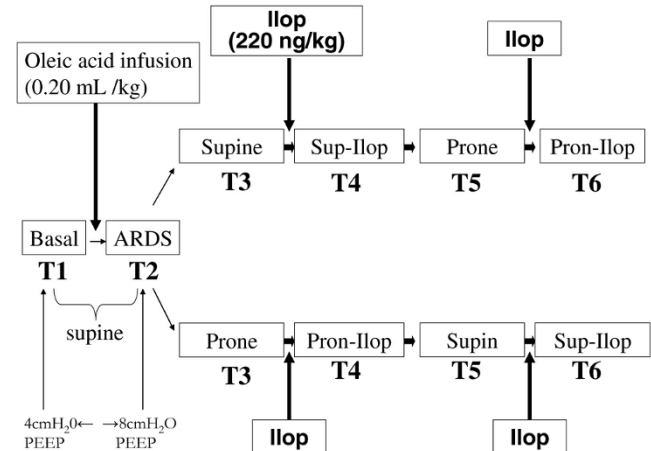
Ilop (220 ng/kg)

Ilop

Oleic acid infusion (0.20 mL /kg)

Supine

Sup-Ilop

Prone

Pron-Ilop

T3

T4

T5

T6

Basal

ARDS

T1

T2

supine

Prone

Pron-Ilop

Supin

Sup-Ilop

T3

T4

T5

T6

$4cmH_20$ PEEP

$8cmH_2O$ PEEP

Ilop

Ilop